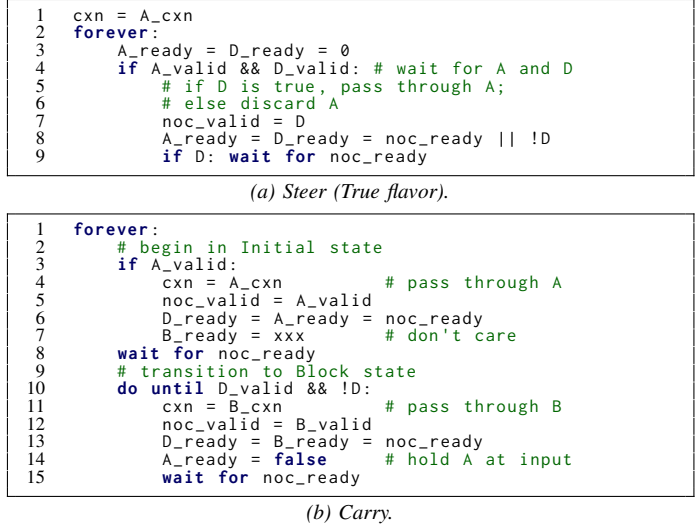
1 cxn = A_cxn
2 forever:
3 A_ready = D_ready = 0
4 if A_valid && D_valid: # wait for A and D
5 # if D is true, pass through A;
6 # else discard A
7 noc_valid = D
8 A_ready = D_ready = noc_ready || !D
9 if D: wait for noc_ready

(a) Steer (True flavor).

1 forever:
2 # begin in Initial state
3 if A_valid:
4 cxn = A_cxn # pass through A
5 noc_valid = A_valid
6 D_ready = A_ready = noc_ready
7 B_ready = xxx # don't care
8 wait for noc_ready
9 # transition to Block state
10 do until D_valid && !D:
11 cxn = B_cxn # pass through B
12 noc_valid = B_valid
13 D_ready = B_ready = noc_ready
14 A_ready = false # hold A at input
15 wait for noc_ready

(b) Carry.